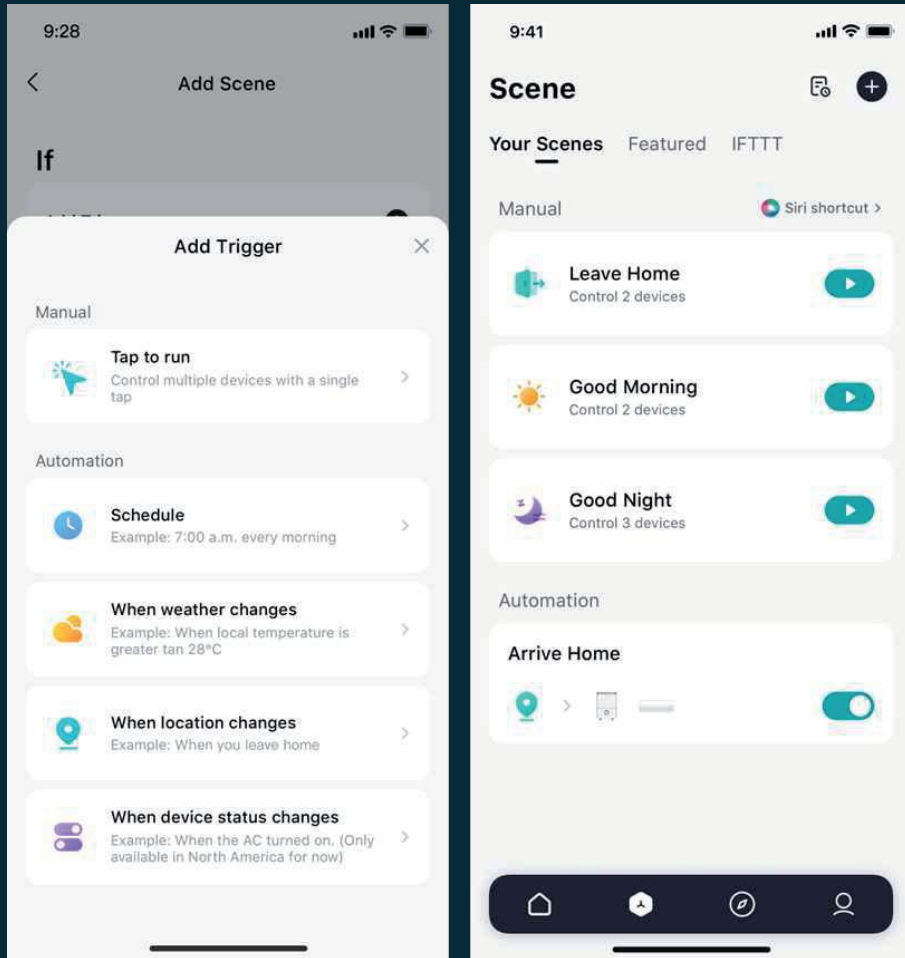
9:28

Add Scene

If

Add Trigger

Manual

Tap to run
Control multiple devices with a single tap

Automation

Schedule
Example: 7:00 a.m. every morning

When weather changes
Example: When local temperature is greater tan 28°C

When location changes
Example: When you leave home

When device status changes
Example: When the AC turned on. (Only available in North America for now)

9:41

Scene

Your Scenes Featured IFTTT

Manual

Siri shortcut >

Leave Home
Control 2 devices

Good Morning
Control 2 devices

Good Night
Control 3 devices

Automation

Arrive Home